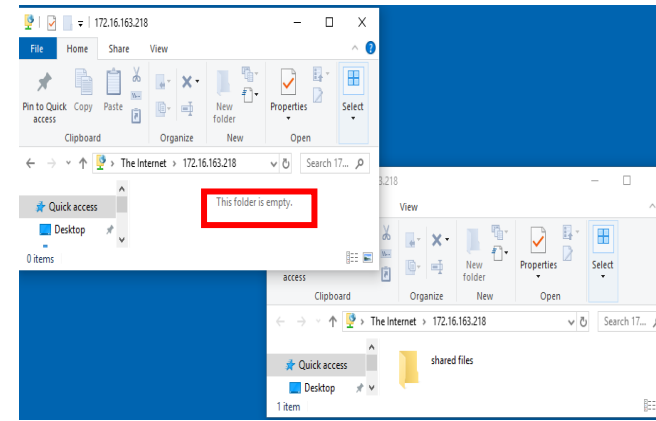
172.16.163.218

File Home Share View

Pin to Quick access Copy Paste
Clipboard

Organize

New folder
New

Properties
Open

Select

The Internet › 172.16.163.218

Search 17...

Quick access
Desktop

This folder is empty.

0 items

3.218

View

access
Clipboard

Organize

New folder
New

Properties
Open

Select

The Internet › 172.16.163.218

Search 17...

Quick access
Desktop

shared files

1 item